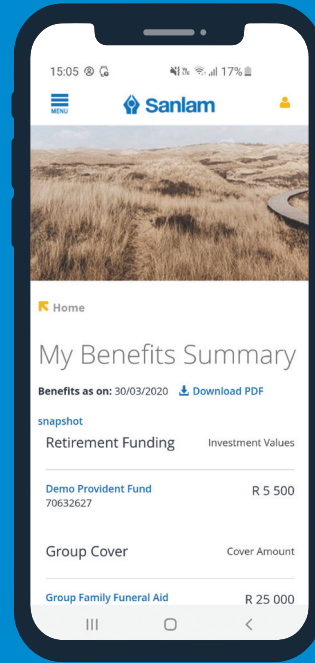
15:05

17%

MENU

Sanlam

Home

My Benefits Summary

Benefits as on: 30/03/2020 Download PDF

snapshot

Retirement Funding

Investment Values

Demo Provident Fund
70632627

R 5 500

Group Cover

Cover Amount

Group Family Funeral Aid

R 25 000